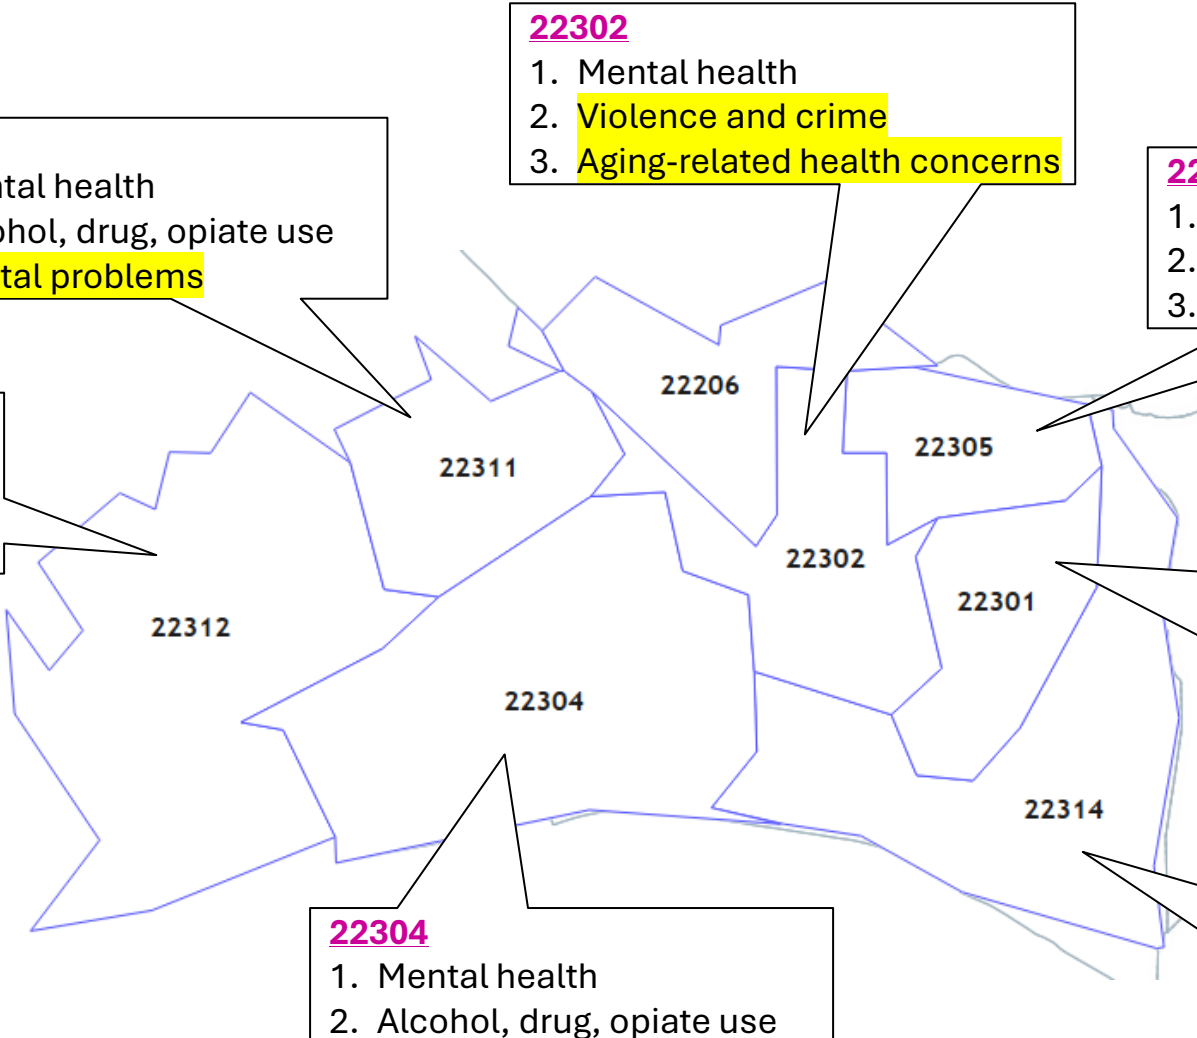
22302
1. Mental health
2. Violence and crime
3. Aging-related health concerns

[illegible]tal health
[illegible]hol, drug, opiate use
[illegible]tal problems

22
1.
2.
3.

22206
22311
22305
22302
22301
22312
22304
22314

22304
1. Mental health
2. Alcohol, drug, opiate use